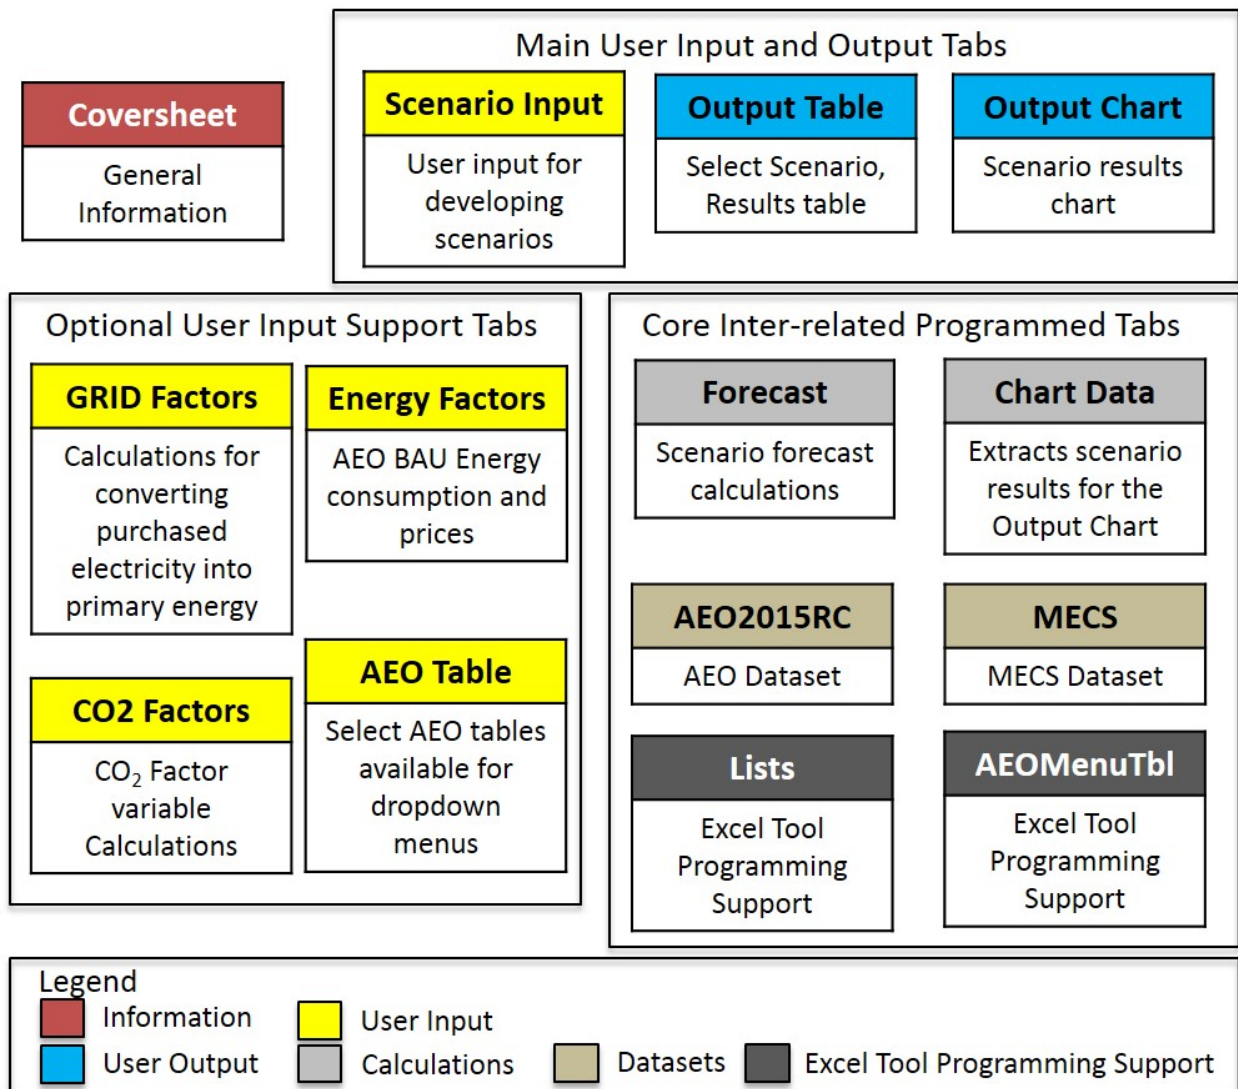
Coversheet

General Information

Main User Input and Output Tabs

Scenario Input

User input for developing scenarios

Output Table

Select Scenario, Results table

Output Chart

Scenario results chart

Optional User Input Support Tabs

GRID Factors

Calculations for converting purchased electricity into primary energy

Energy Factors

AEO BAU Energy consumption and prices

CO2 Factors

$CO_2$ Factor variable Calculations

AEO Table

Select AEO tables available for dropdown menus

Core Inter-related Programmed Tabs

Forecast

Scenario forecast calculations

Chart Data

Extracts scenario results for the Output Chart

AEO2015RC

AEO Dataset

MECS

MECS Dataset

Lists

Excel Tool Programming Support

AEOMenuTbl

Excel Tool Programming Support

Legend

Information

User Output

User Input

Calculations

Datasets

Excel Tool Programming Support